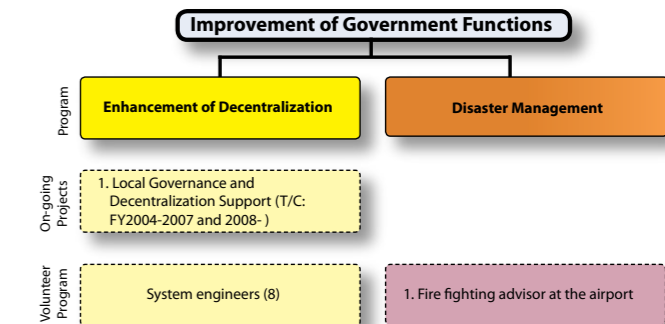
Improvement of Government Functions

Program

Enhancement of Decentralization

Disaster Management

On-going Projects

1. Local Governance and Decentralization Support (T/C: FY2004-2007 and 2008- )

Volunteer Program

System engineers (8)

1. Fire fighting advisor at the airport